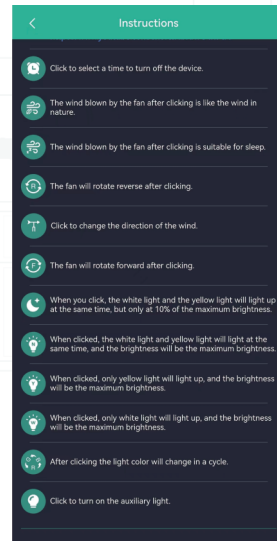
<

Instructions

Click to select a time to turn off the device.

The wind blown by the fan after clicking is like the wind in nature.

The wind blown by the fan after clicking is suitable for sleep.

The fan will rotate reverse after clicking.

Click to change the direction of the wind.

The fan will rotate forward after clicking.

When you click, the white light and the yellow light will light up at the same time, but only at 10% of the maximum brightness.

When clicked, the white light and yellow light will light at the same time, and the brightness will be the maximum brightness.

When clicked, only yellow light will light up, and the brightness will be the maximum brightness.

When clicked, only white light will light up, and the brightness will be the maximum brightness.

After clicking the light color will change in a cycle.

Click to turn on the auxiliary light.